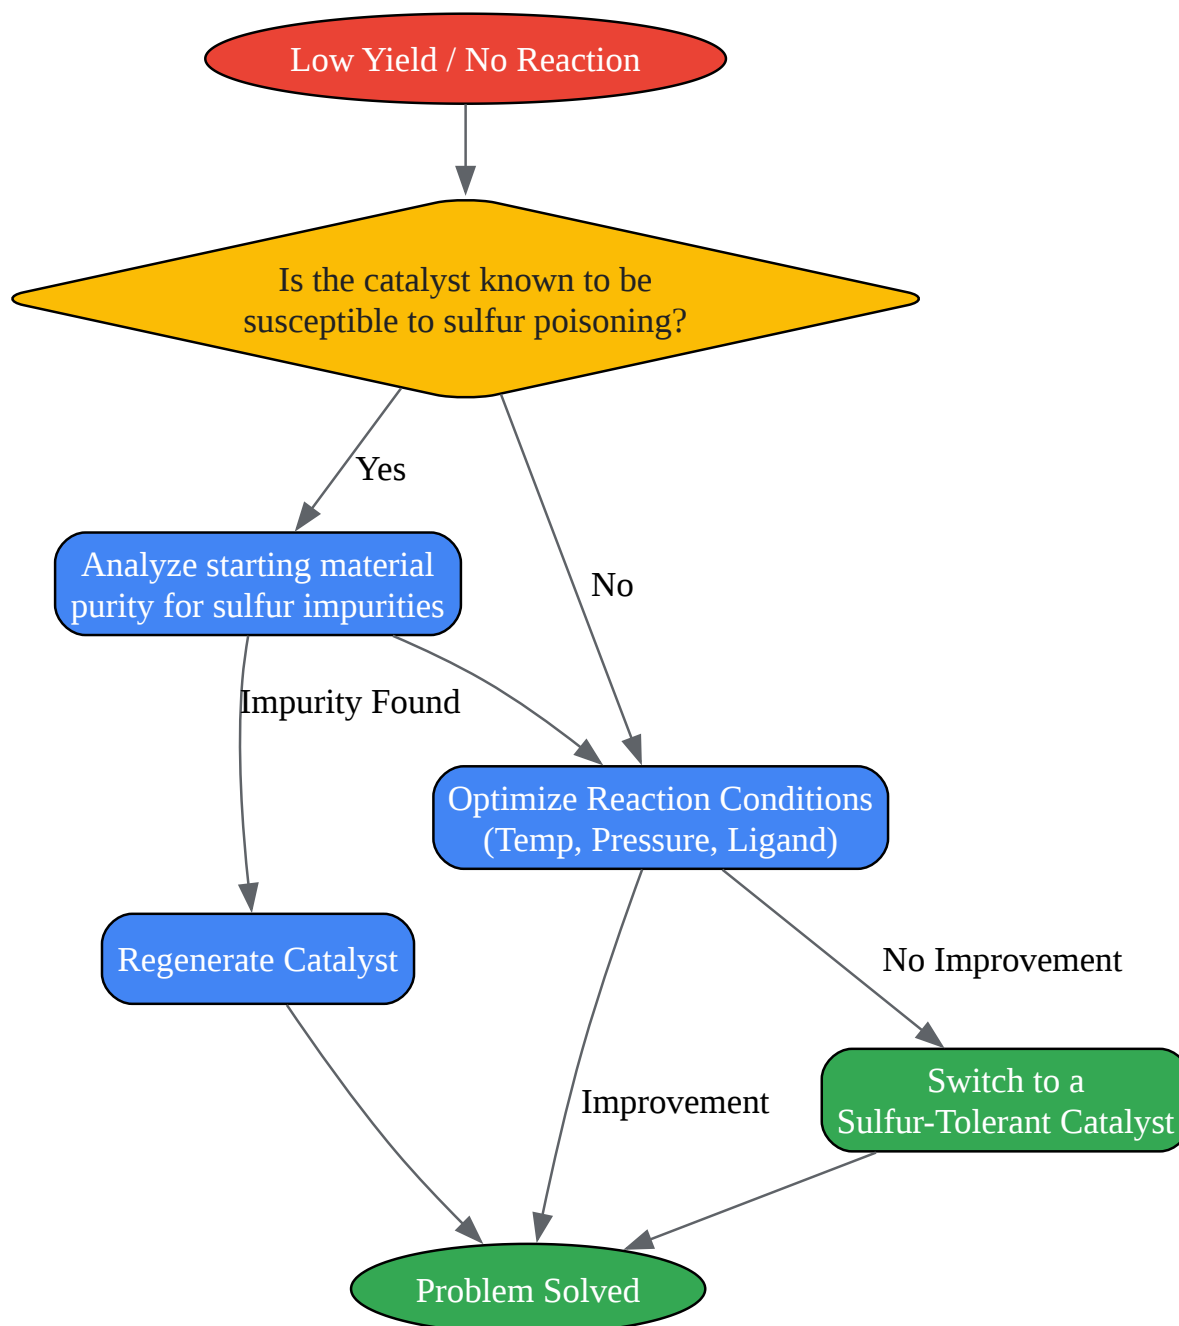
Low Yield / No Reaction

Is the catalyst known to be susceptible to sulfur poisoning?

Yes

No

Analyze starting material purity for sulfur impurities

Impurity Found

Optimize Reaction Conditions (Temp, Pressure, Ligand)

Regenerate Catalyst

No Improvement

Switch to a Sulfur-Tolerant Catalyst

Improvement

Problem Solved